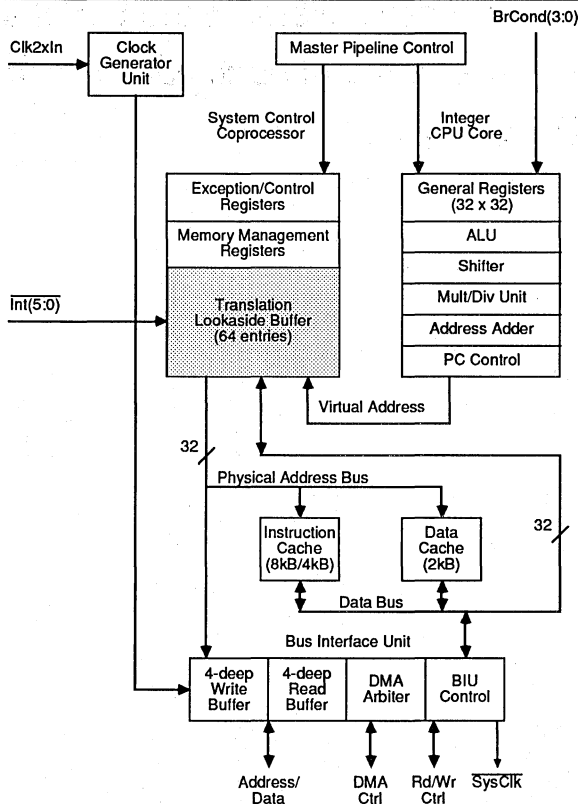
BrCond(3:0)

Clk2xIn

Clock Generator Unit

Master Pipeline Control

System Control Coprocessor

Integer CPU Core

Exception/Control Registers

Memory Management Registers

$\overline{\text{Int}(5:0)}$

Translation Lookaside Buffer (64 entries)

General Registers (32 x 32)

ALU

Shifter

Mult/Div Unit

Address Adder

PC Control

Virtual Address

32

Physical Address Bus

Instruction Cache (8kB/4kB)

Data Cache (2kB)

32

Data Bus

Bus Interface Unit

4-deep Write Buffer

4-deep Read Buffer

DMA Arbiter

BIU Control

Address/ Data

DMA Ctrl

Rd/Wr Ctrl

$\overline{\text{SysClk}}$